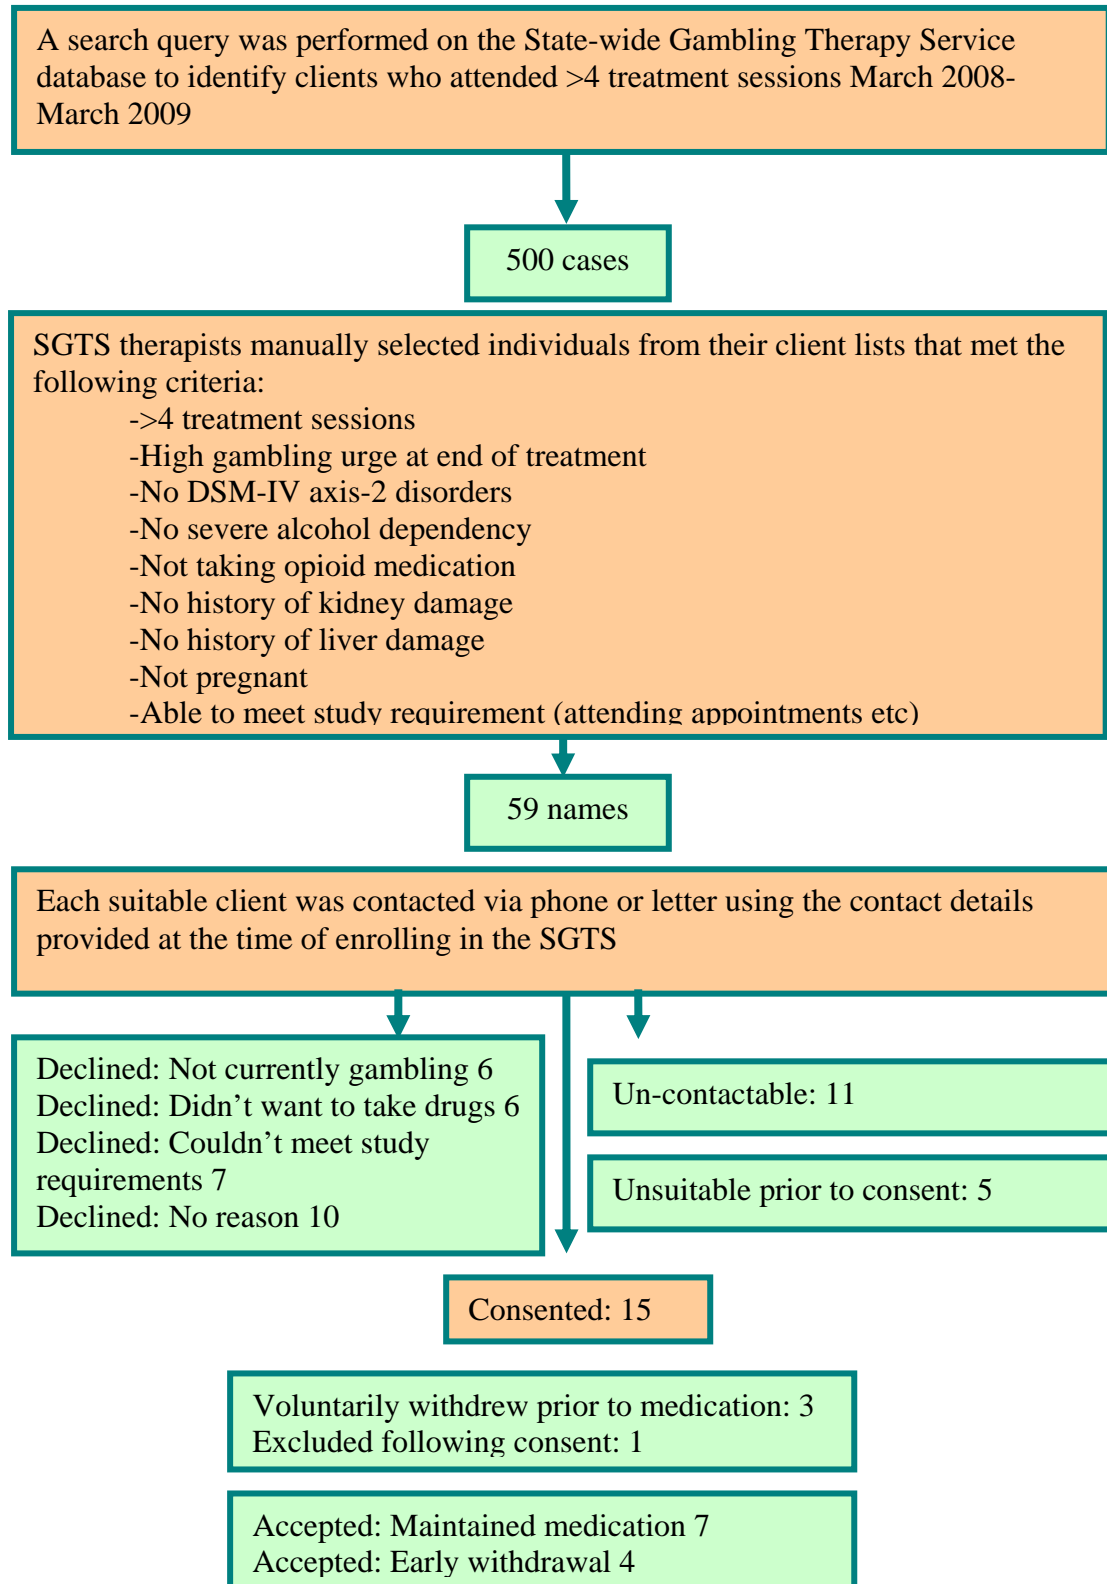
A search query was performed on the State-wide Gambling Therapy Service database to identify clients who attended >4 treatment sessions March 2008-March 2009

500 cases

SGTS therapists manually selected individuals from their client lists that met the following criteria:
->4 treatment sessions
-High gambling urge at end of treatment
-No DSM-IV axis-2 disorders
-No severe alcohol dependency
-Not taking opioid medication
-No history of kidney damage
-No history of liver damage
-Not pregnant
-Able to meet study requirement (attending appointments etc)

59 names

Each suitable client was contacted via phone or letter using the contact details provided at the time of enrolling in the SGTS

Declined: Not currently gambling 6
Declined: Didn't want to take drugs 6
Declined: Couldn't meet study requirements 7
Declined: No reason 10

Un-contactable: 11

Unsuitable prior to consent: 5

Consented: 15

Voluntarily withdrew prior to medication: 3
Excluded following consent: 1

Accepted: Maintained medication 7
Accepted: Early withdrawal 4